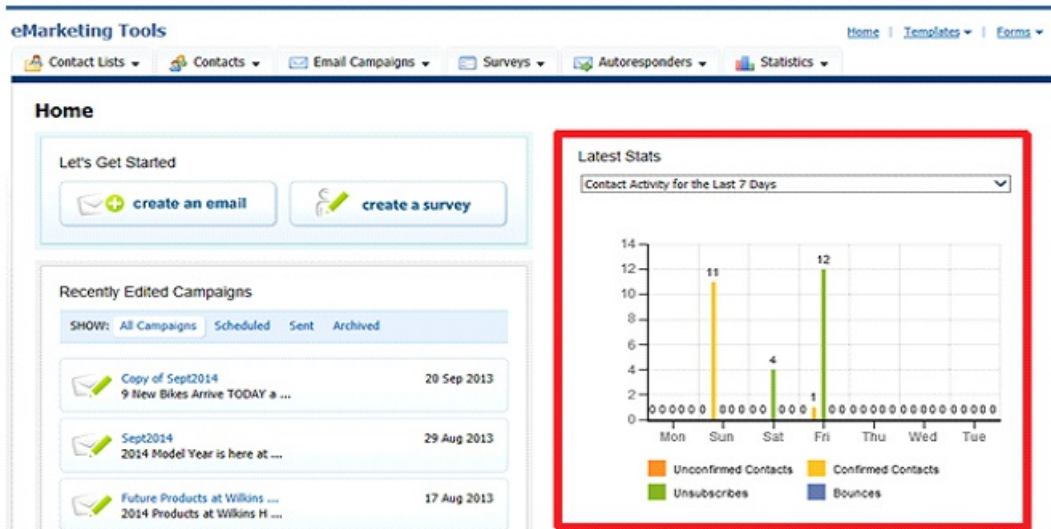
eMarketing Tools

Home | Templates ▾ | Forms ▾

Contact Lists ▾ Contacts ▾ Email Campaigns ▾ Surveys ▾ Autoresponders ▾ Statistics ▾

Home

Let's Get Started

create an email

create a survey

Recently Edited Campaigns

SHOW: All Campaigns Scheduled Sent Archived

Copy of Sept2014
9 New Bikes Arrive TODAY a ...
20 Sep 2013

Sept2014
2014 Model Year is here at ...
29 Aug 2013

Future Products at Wilkins ...
2014 Products at Wilkins H ...
17 Aug 2013

Latest Stats

Contact Activity for the Last 7 Days

14
12
10
8
6
4
2
0

0 0 0 0 0 0 11 0 0 0 0 0 0 4 0 0 0 1 12 0 0 0 0 0 0 0 0 0 0 0 0 0 0 0 0

Mon Sun Sat Fri Thu Wed Tue

Unconfirmed Contacts
Confirmed Contacts
Unsubscribes
Bounces